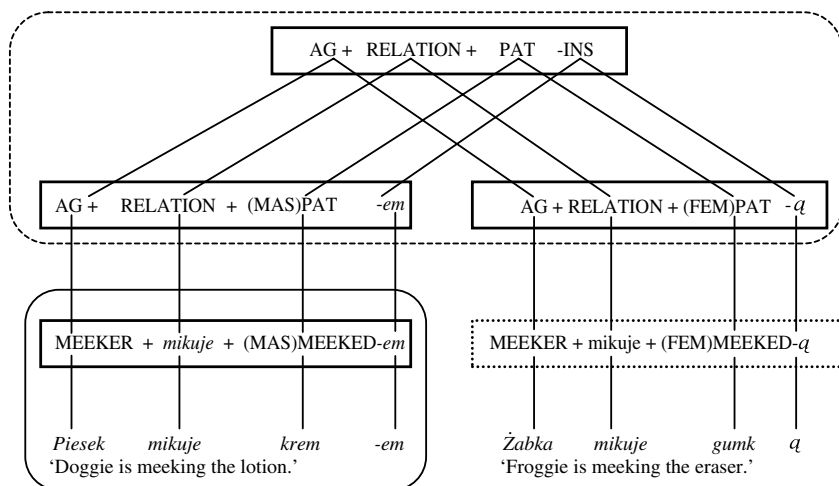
AG + RELATION + PAT -INS

AG + RELATION + (MAS)PAT -em

AG + RELATION + (FEM)PAT -ą

MEEKER + mikuje + (MAS)MEEKED-em

MEEKER + mikuje + (FEM)MEEKED-ą

Piesek mikuje krem -em
'Doggie is meeking the lotion.'

Żabka mikuje gumk ą
'Froggie is meeking the eraser.'